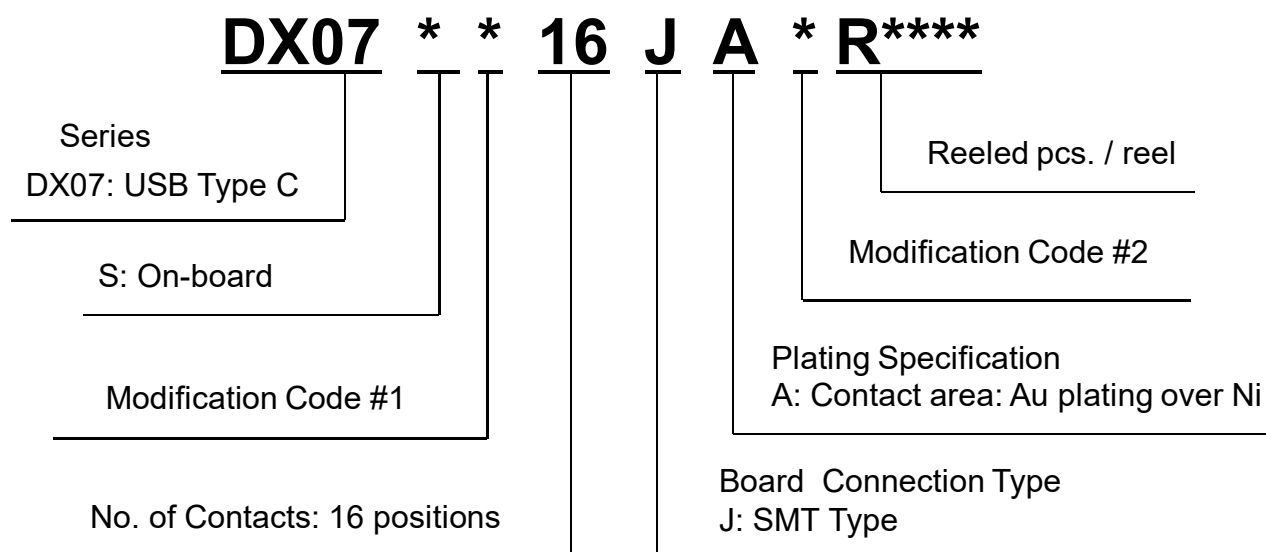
DX07 * * 16 J A * R****

Series
DX07: USB Type C

Reeled pcs. / reel

Modification Code #2

S: On-board

Plating Specification
A: Contact area: Au plating over Ni

Modification Code #1

Board Connection Type
J: SMT Type

No. of Contacts: 16 positions